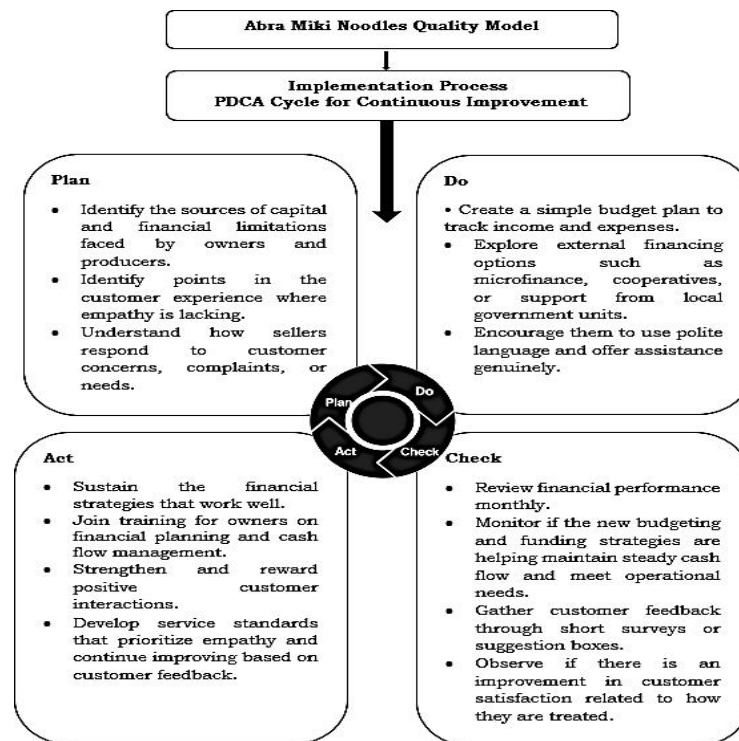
Abra Miki Noodles Quality Model

Implementation Process
PDCA Cycle for Continuous Improvement

Plan

- Identify the sources of capital and financial limitations faced by owners and producers.
- Identify points in the customer experience where empathy is lacking.
- Understand how sellers respond to customer concerns, complaints, or needs.

Do

- Create a simple budget plan to track income and expenses.
- Explore external financing options such as microfinance, cooperatives, or support from local government units.
- Encourage them to use polite language and offer assistance genuinely.

Plan

Do

Act

Check

Act

- Sustain the financial strategies that work well.
- Join training for owners on financial planning and cash flow management.
- Strengthen and reward positive customer interactions.
- Develop service standards that prioritize empathy and continue improving based on customer feedback.

Check

- Review financial performance monthly.
- Monitor if the new budgeting and funding strategies are helping maintain steady cash flow and meet operational needs.
- Gather customer feedback through short surveys or suggestion boxes.
- Observe if there is an improvement in customer satisfaction related to how they are treated.